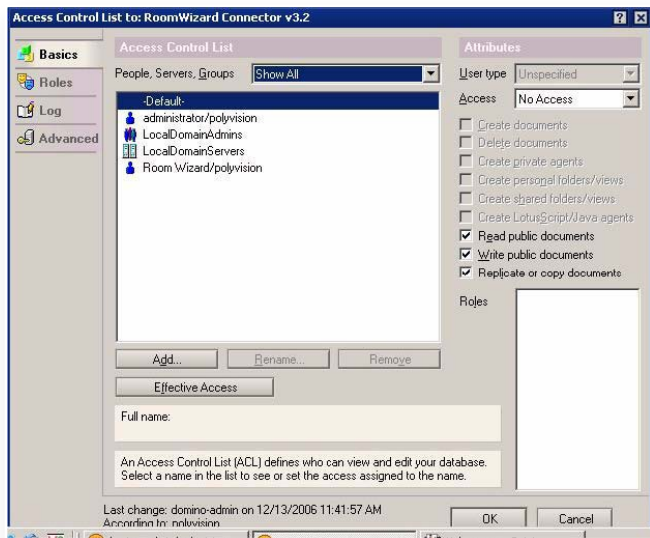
Access Control List to: RoomWizard Connector v3.2

Basics
Roles
Log
Advanced

Access Control List

People, Servers, Groups Show All

-Default-
administrator/polyvision
LocalDomainAdmins
LocalDomainServers
Room Wizard/polyvision

Add... Rename... Remove

Effective Access

Full name:

An Access Control List (ACL) defines who can view and edit your database. Select a name in the list to see or set the access assigned to the name.

Attributes

User type Unspecified

Access No Access

Create documents
Delete documents
Create private agents
Create personal folders/views
Create shared folders/views
Create LotusScript/Java agents
Read public documents
Write public documents
Replicate or copy documents

Roles

Last change: domino-admin on 12/13/2006 11:41:57 AM
According to: polyvision

OK Cancel